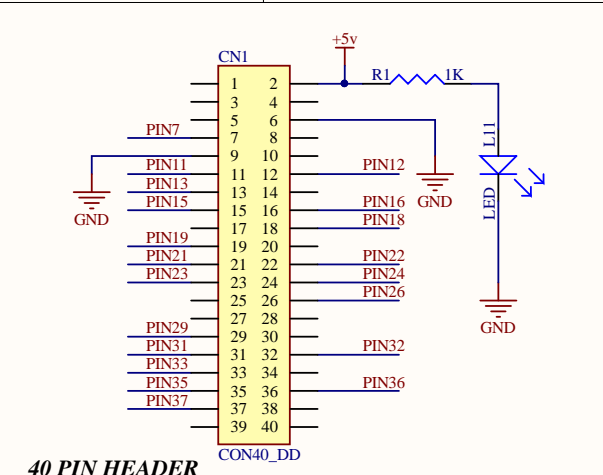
CN1

+5v

R1 1K

L11

LED

GND

GND

GND

1 2
3 4
5 6
7 8
9 10
11 12
13 14
15 16
17 18
19 20
21 22
23 24
25 26
27 28
29 30
31 32
33 34
35 36
37 38
39 40

PIN7
PIN11
PIN13
PIN15
PIN19
PIN21
PIN23
PIN29
PIN31
PIN33
PIN35
PIN37

PIN12
PIN16
PIN18
PIN22
PIN24
PIN26
PIN32
PIN36

CON40_DD

40 PIN HEADER